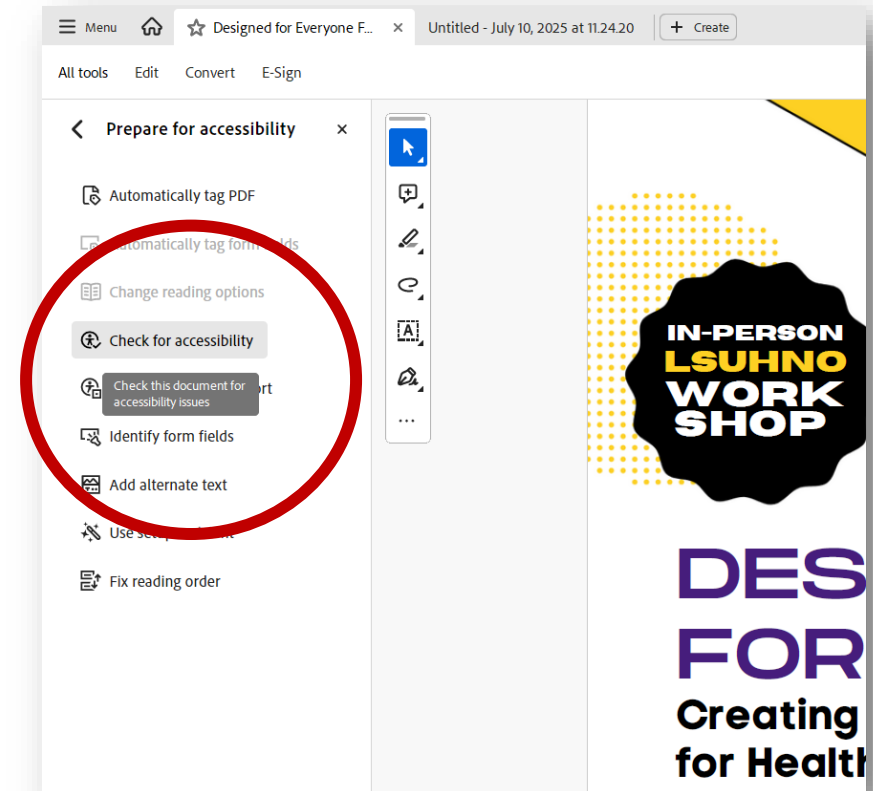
Menu
Designed for Everyone F...
Untitled - July 10, 2025 at 11.24.20
Create

All tools Edit Convert E-Sign

Prepare for accessibility

Automatically tag PDF
Automatically tag form fields
Change reading options
Check for accessibility
Check this document for accessibility issues
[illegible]ort
Identify form fields
Add alternate text
Use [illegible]
Fix reading order

...

IN-PERSON
LSUHNO
WORK
SHOP

DES
FOR
Creating
for Healt